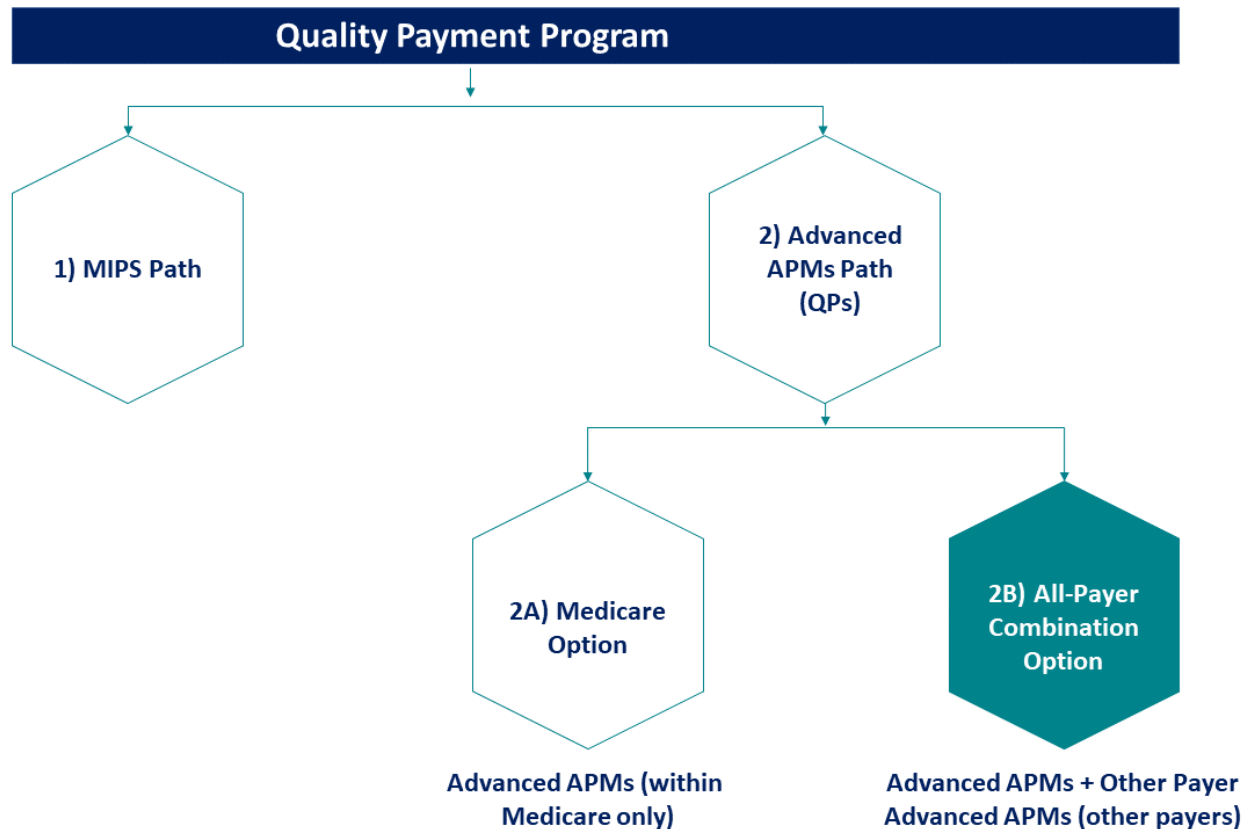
Quality Payment Program

1) MIPS Path

2) Advanced APMs Path (QPs)

2A) Medicare Option

Advanced APMs (within Medicare only)

2B) All-Payer Combination Option

Advanced APMs + Other Payer Advanced APMs (other payers)